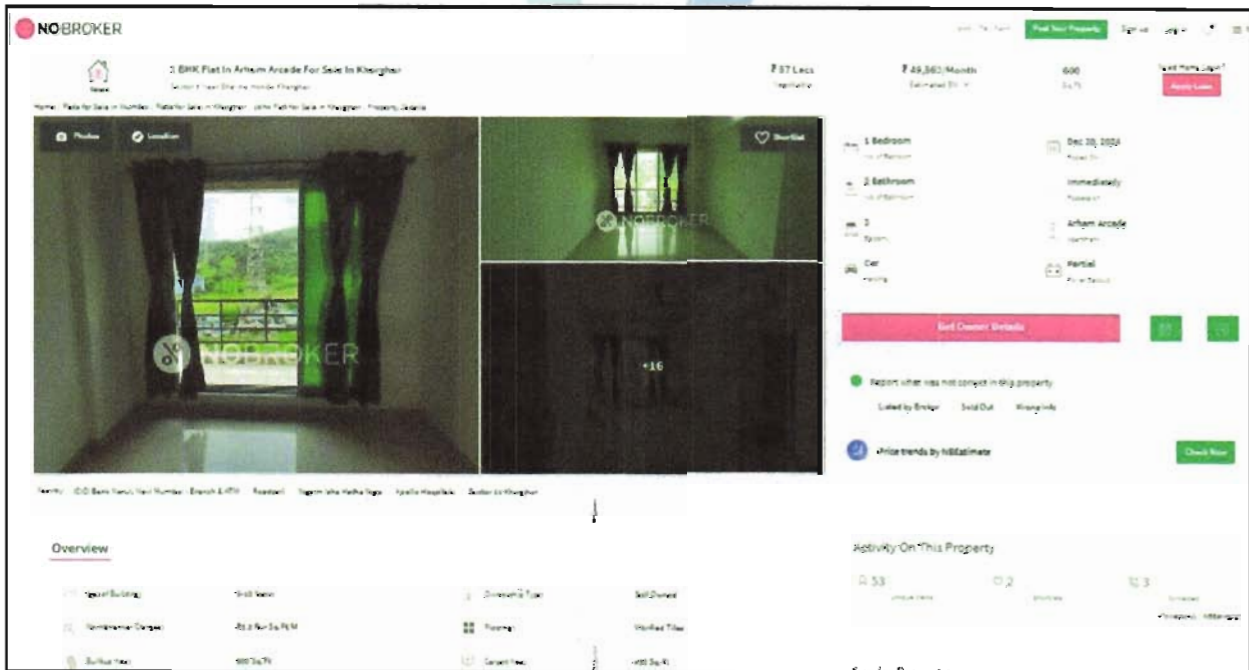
NOBROKER

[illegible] Post Your Property Sign up Log in

1 BHK Flat In Arham Arcade For Sale In Kharghar

Sector 5 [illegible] Kharghar

₹37 Lacs

₹49,362/Month

600 Sq.Ft

Need Home Loan? Apply Loan

Home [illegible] Property Details

Photos Location Shortlist

+16

1 Bedroom

Dec 20, 2024

2 Bathroom

Immediately

3

Arham Arcade

Car

Partial

Get Owner Details

Report what was not correct in this property

Listed by Broker Sold Out Wrong Info

Price trends by NBEstimate

Check Now

Nearby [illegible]

Overview

Activity On This Property

53 2 3

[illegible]